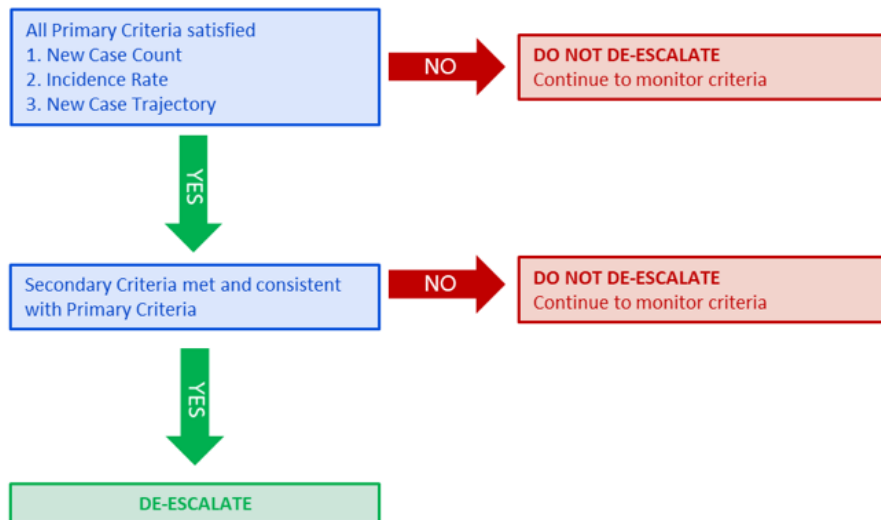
All Primary Criteria satisfied
1. New Case Count
2. Incidence Rate
3. New Case Trajectory

NO

DO NOT DE-ESCALATE
Continue to monitor criteria

YES

Secondary Criteria met and consistent with Primary Criteria

NO

DO NOT DE-ESCALATE
Continue to monitor criteria

YES

DE-ESCALATE